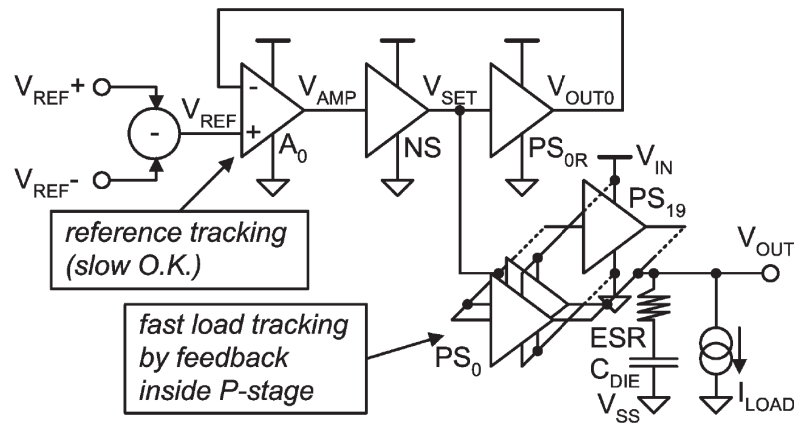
$V_{REF}+$

$V_{REF}-$

-

$V_{REF}$

-

+

$A_0$

$V_{AMP}$

NS

$V_{SET}$

$V_{OUT0}$

$PS_{0R}$

$V_{IN}$

$PS_{19}$

$V_{OUT}$

reference tracking (slow O.K.)

fast load tracking by feedback inside P-stage

$PS_0$

ESR

$C_{DIE}$

$V_{SS}$

$I_{LOAD}$